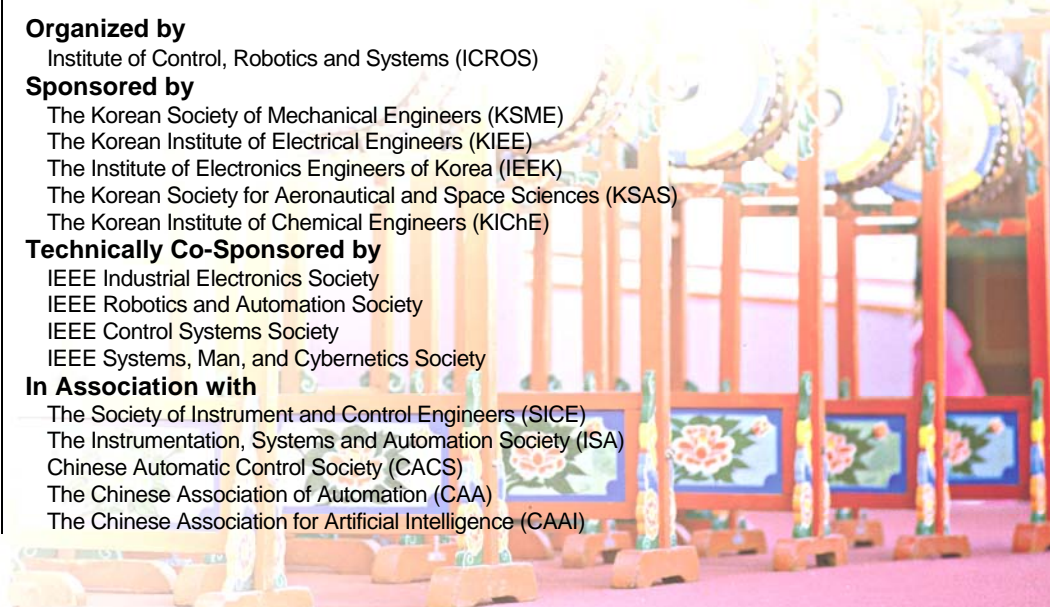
**Organized by**
Institute of Control, Robotics and Systems (ICROS)

**Sponsored by**
The Korean Society of Mechanical Engineers (KSME)
The Korean Institute of Electrical Engineers (KIEE)
The Institute of Electronics Engineers of Korea (IEEK)
The Korean Society for Aeronautical and Space Sciences (KSAS)
The Korean Institute of Chemical Engineers (KIChE)

**Technically Co-Sponsored by**
IEEE Industrial Electronics Society
IEEE Robotics and Automation Society
IEEE Control Systems Society
IEEE Systems, Man, and Cybernetics Society

**In Association with**
The Society of Instrument and Control Engineers (SICE)
The Instrumentation, Systems and Automation Society (ISA)
Chinese Automatic Control Society (CACS)
The Chinese Association of Automation (CAA)
The Chinese Association for Artificial Intelligence (CAAI)